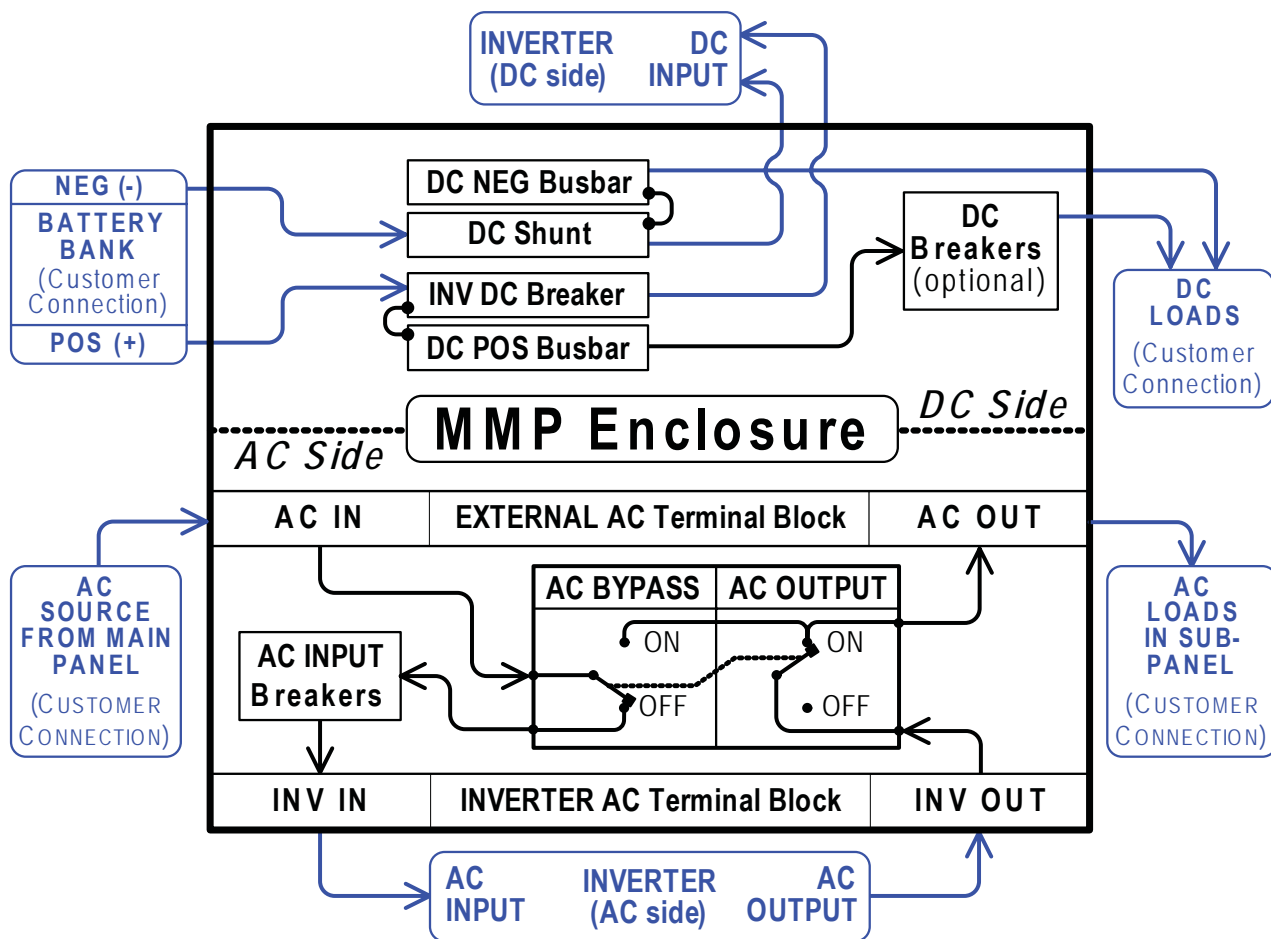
INVERTER (DC side)
DC INPUT

NEG (-)
BATTERY BANK
(Customer Connection)
POS (+)

DC NEG Busbar
DC Shunt
INV DC Breaker
DC POS Busbar

DC Breakers (optional)

DC LOADS
(Customer Connection)

DC Side
MMP Enclosure
AC Side

| AC IN | EXTERNAL AC Terminal Block | AC OUT |
|---|---|---|

AC SOURCE FROM MAIN PANEL
(CUSTOMER CONNECTION)

AC INPUT Breakers

| AC BYPASS | AC OUTPUT |
|---|---|
| ON | ON |
| OFF | OFF |

AC LOADS IN SUB-PANEL
(CUSTOMER CONNECTION)

| INV IN | INVERTER AC Terminal Block | INV OUT |
|---|---|---|

AC INPUT
INVERTER (AC side)
AC OUTPUT